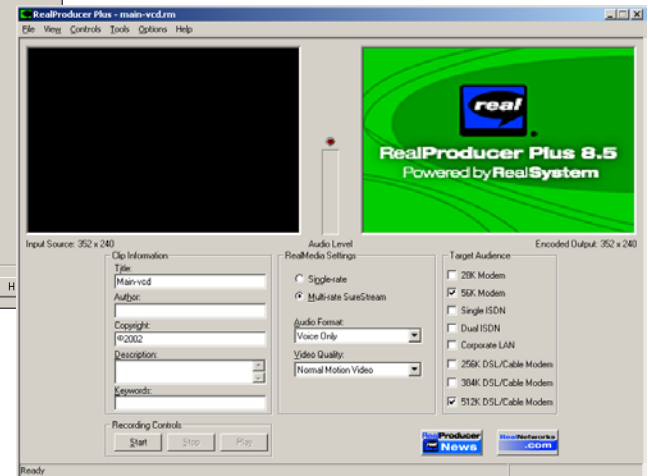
RealProducer Plus - main-vcd.rm

File View Controls Tools Options Help

real

RealProducer Plus 8.5
Powered by RealSystem

Input Source: 352 x 240

Audio Level

Encoded Output: 352 x 240

H

Clip Information

Title:
Main-vcd

Author:

Copyright:
©2002

Description:

Keywords:

RealMedia Settings

Single-rate

Multi-rate SureStream

Audio Format:
Voice Only

Video Quality:
Normal Motion Video

Target Audience

28K Modem

56K Modem

Single ISDN

Dual ISDN

Corporate LAN

256K DSL/Cable Modem

384K DSL/Cable Modem

512K DSL/Cable Modem

Recording Controls

Start

Stop

Play

RealProducer News

RealNetworks .com

Ready